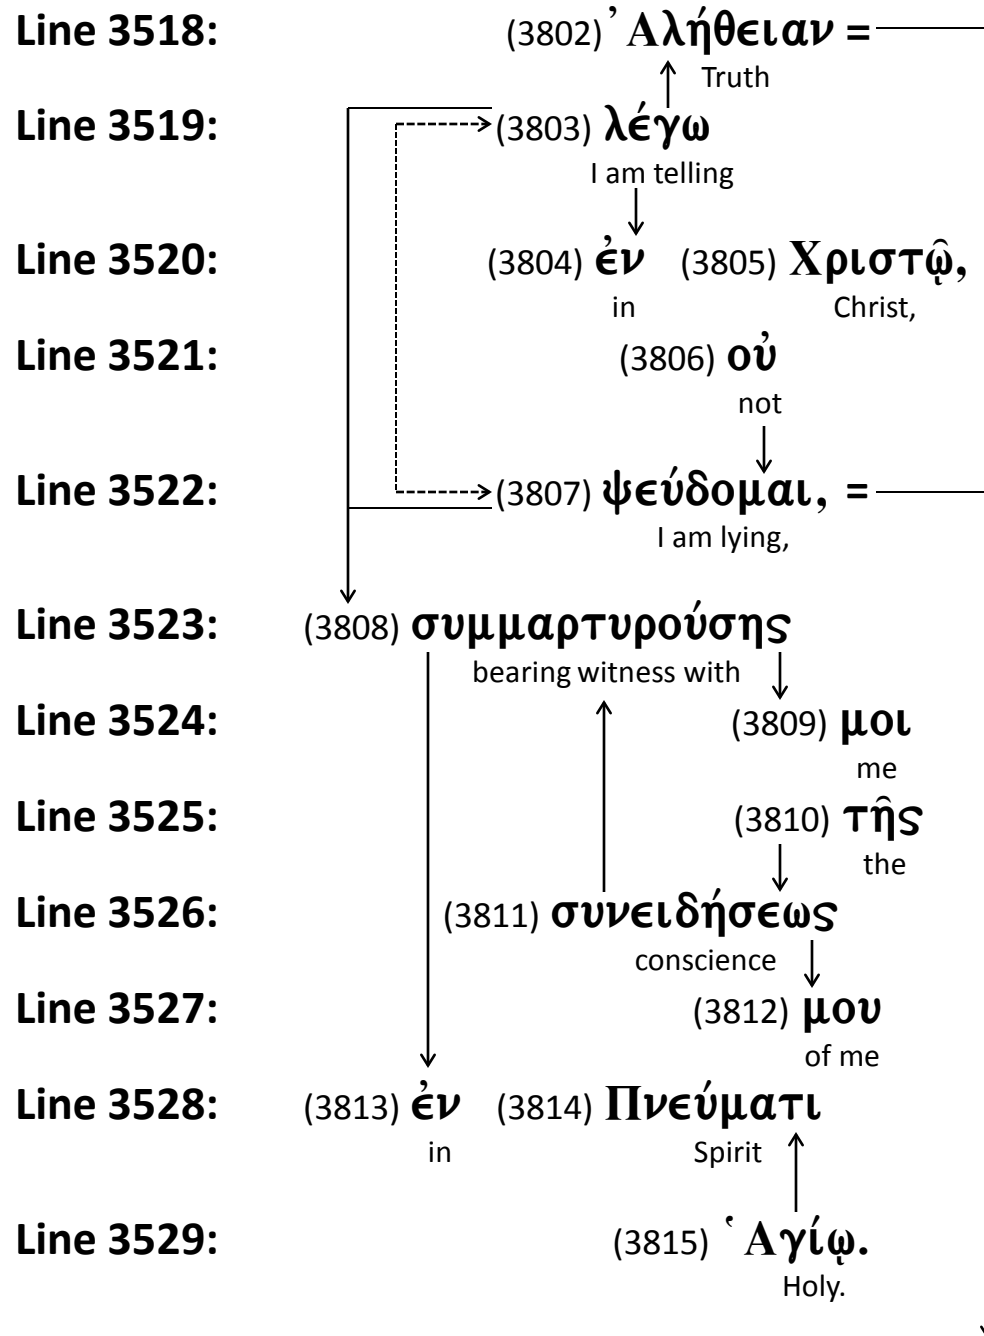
Line 3518: (3802) Ἀλήθειαν =
Truth

Line 3519: (3803) λέγω
I am telling

Line 3520: (3804) ἐν (3805) Χριστῷ,
in Christ,

Line 3521: (3806) οὐ
not

Line 3522: (3807) ψεύδομαι, =
I am lying,

Line 3523: (3808) συμμαρτυρούσης
bearing witness with

Line 3524: (3809) μοι
me

Line 3525: (3810) τῆς
the

Line 3526: (3811) συνειδήσεως
conscience

Line 3527: (3812) μου
of me

Line 3528: (3813) ἐν (3814) Πνεύματι
in Spirit

Line 3529: (3815) Ἁγίῳ.
Holy.